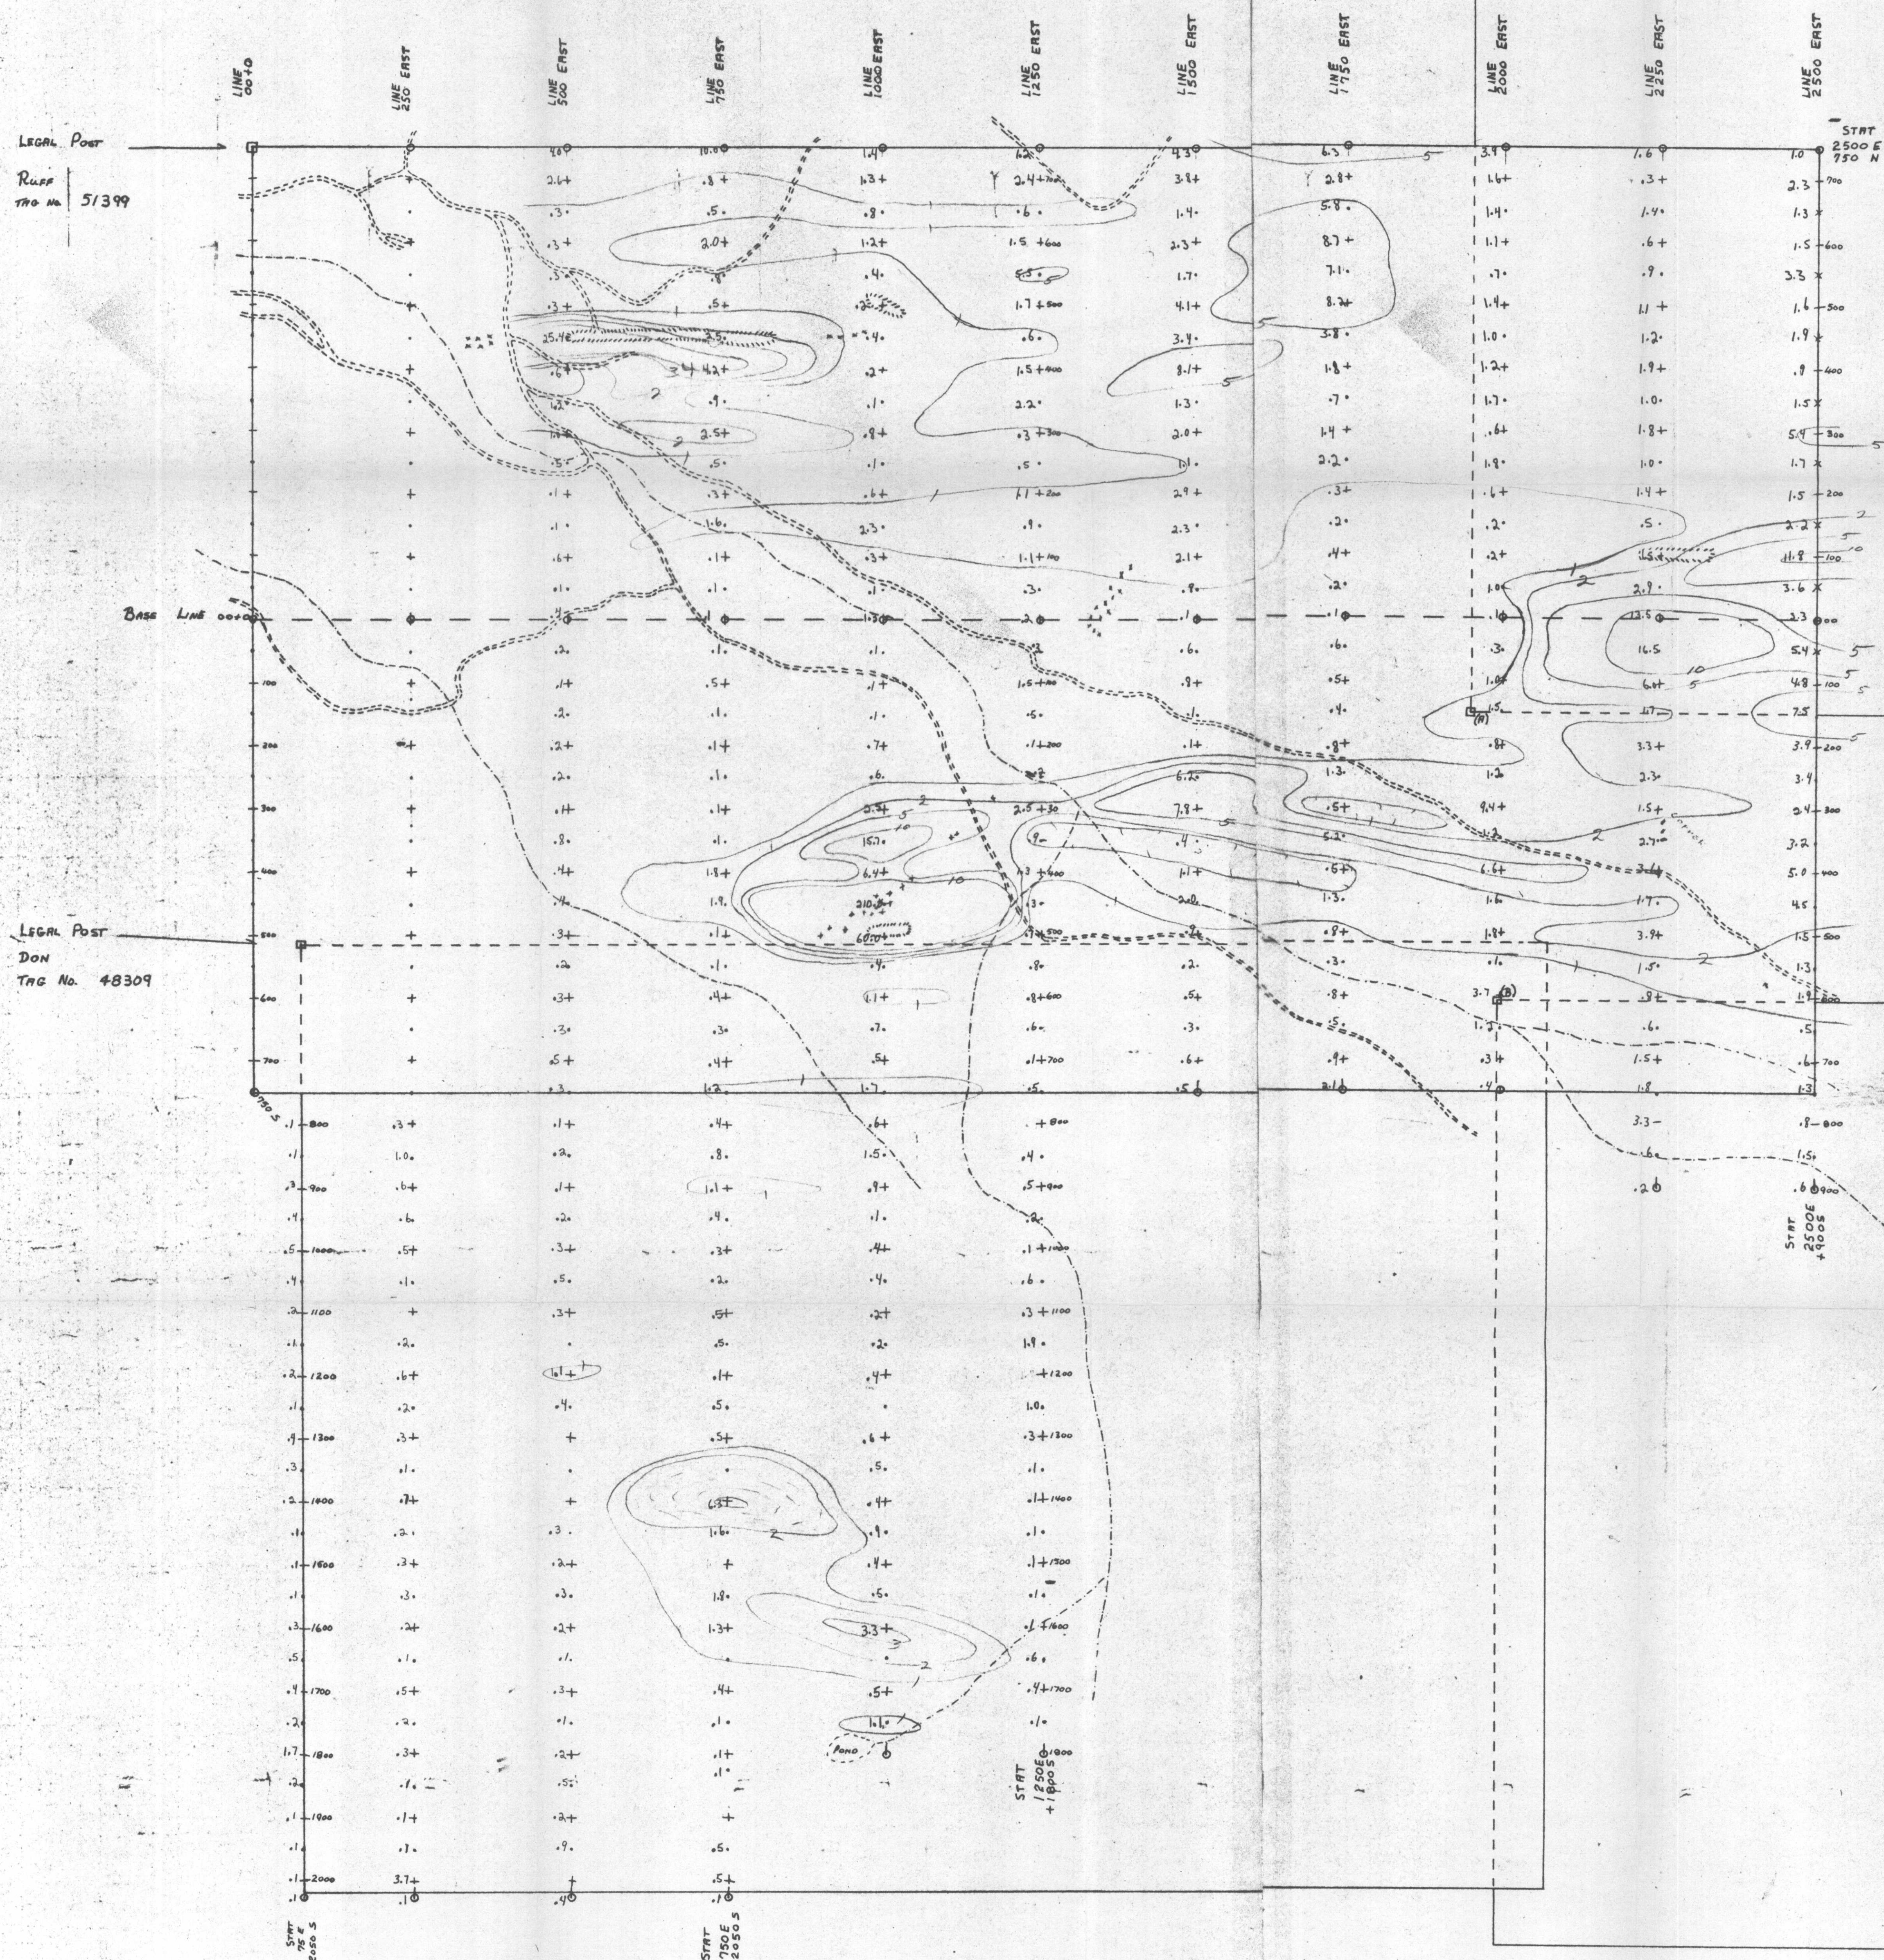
LINE 00+0
LINE 250 EAST
LINE 500 EAST
LINE 750 EAST
LINE 1000 EAST
LINE 1250 EAST
LINE 1500 EAST
LINE 1750 EAST
LINE 2000 EAST
LINE 2250 EAST
LINE 2500 EAST

LEGAL POST
RUFF
TAG No. 51399

STAT 2500 E 950 N

BASE LINE 00+00

LEGAL POST
DON
TAG No. 48309

(A)
(B)

POND

STAT 2500E +900S

STAT 1250E +1800S

STAT 00E 2050 S

STAT 750E 2050S

100
200
300
400
500
600
700
800
900
1000
1100
1200
1300
1400
1500
1600
1700
1800
1900
2000

25.4
4.2
210.4
68.0
16.7
6.4
12.5
16.5
6.8
3.3
1.1

2
5
10